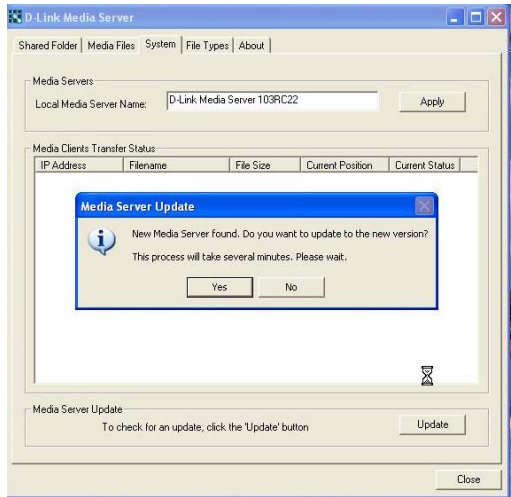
D-Link Media Server

Shared Folder | Media Files | System | File Types | About

Media Servers
Local Media Server Name: D-Link Media Server 103RC22
Apply

Media Clients Transfer Status

| IP Address | Filename | File Size | Current Position | Current Status |
|---|---|---|---|---|

Media Server Update
New Media Server found. Do you want to update to the new version?
This process will take several minutes. Please wait.
Yes No

Media Server Update
To check for an update, click the 'Update' button
Update

Close